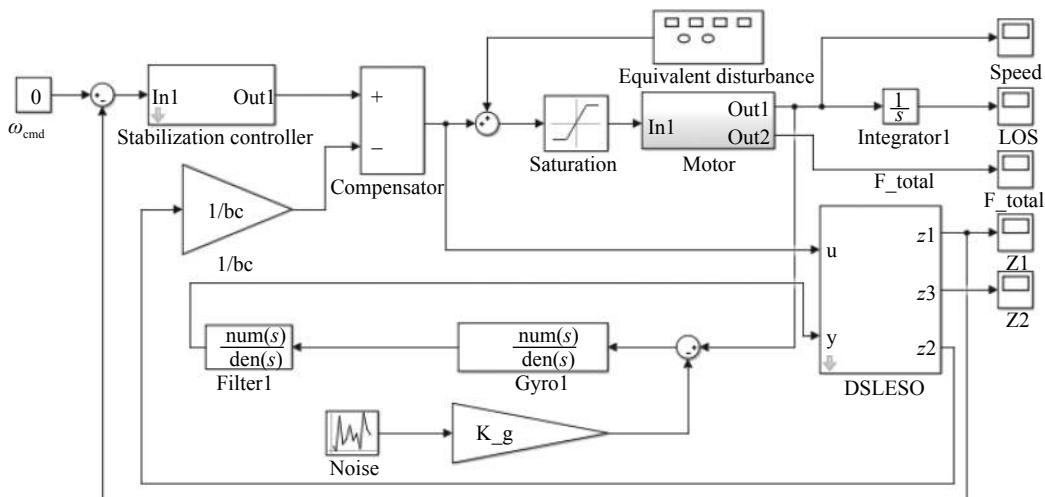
0
$\omega_{cmd}$
-
In1 Out1
Stabilization controller
+
−
Compensator
1/bc
1/bc
Equivalent disturbance
Saturation
In1 Out1 Out2
Motor
$\frac{1}{s}$
Integrator1
Speed
LOS
F_total
F_total
u
y
$z1$
$z3$
$z2$
DSLESO
Z1
Z2
$\frac{\text{num}(s)}{\text{den}(s)}$
Filter1
$\frac{\text{num}(s)}{\text{den}(s)}$
Gyro1
-
Noise
K_g